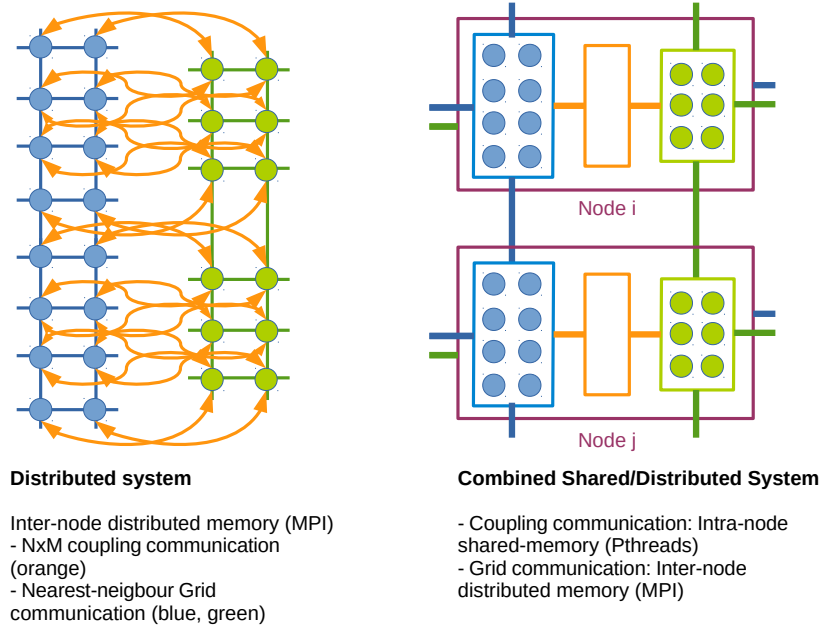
Node i

Node j

**Distributed system**

Inter-node distributed memory (MPI)
- NxM coupling communication (orange)
- Nearest-neigbour Grid communication (blue, green)

**Combined Shared/Distributed System**

- Coupling communication: Intra-node shared-memory (Pthreads)
- Grid communication: Inter-node distributed memory (MPI)